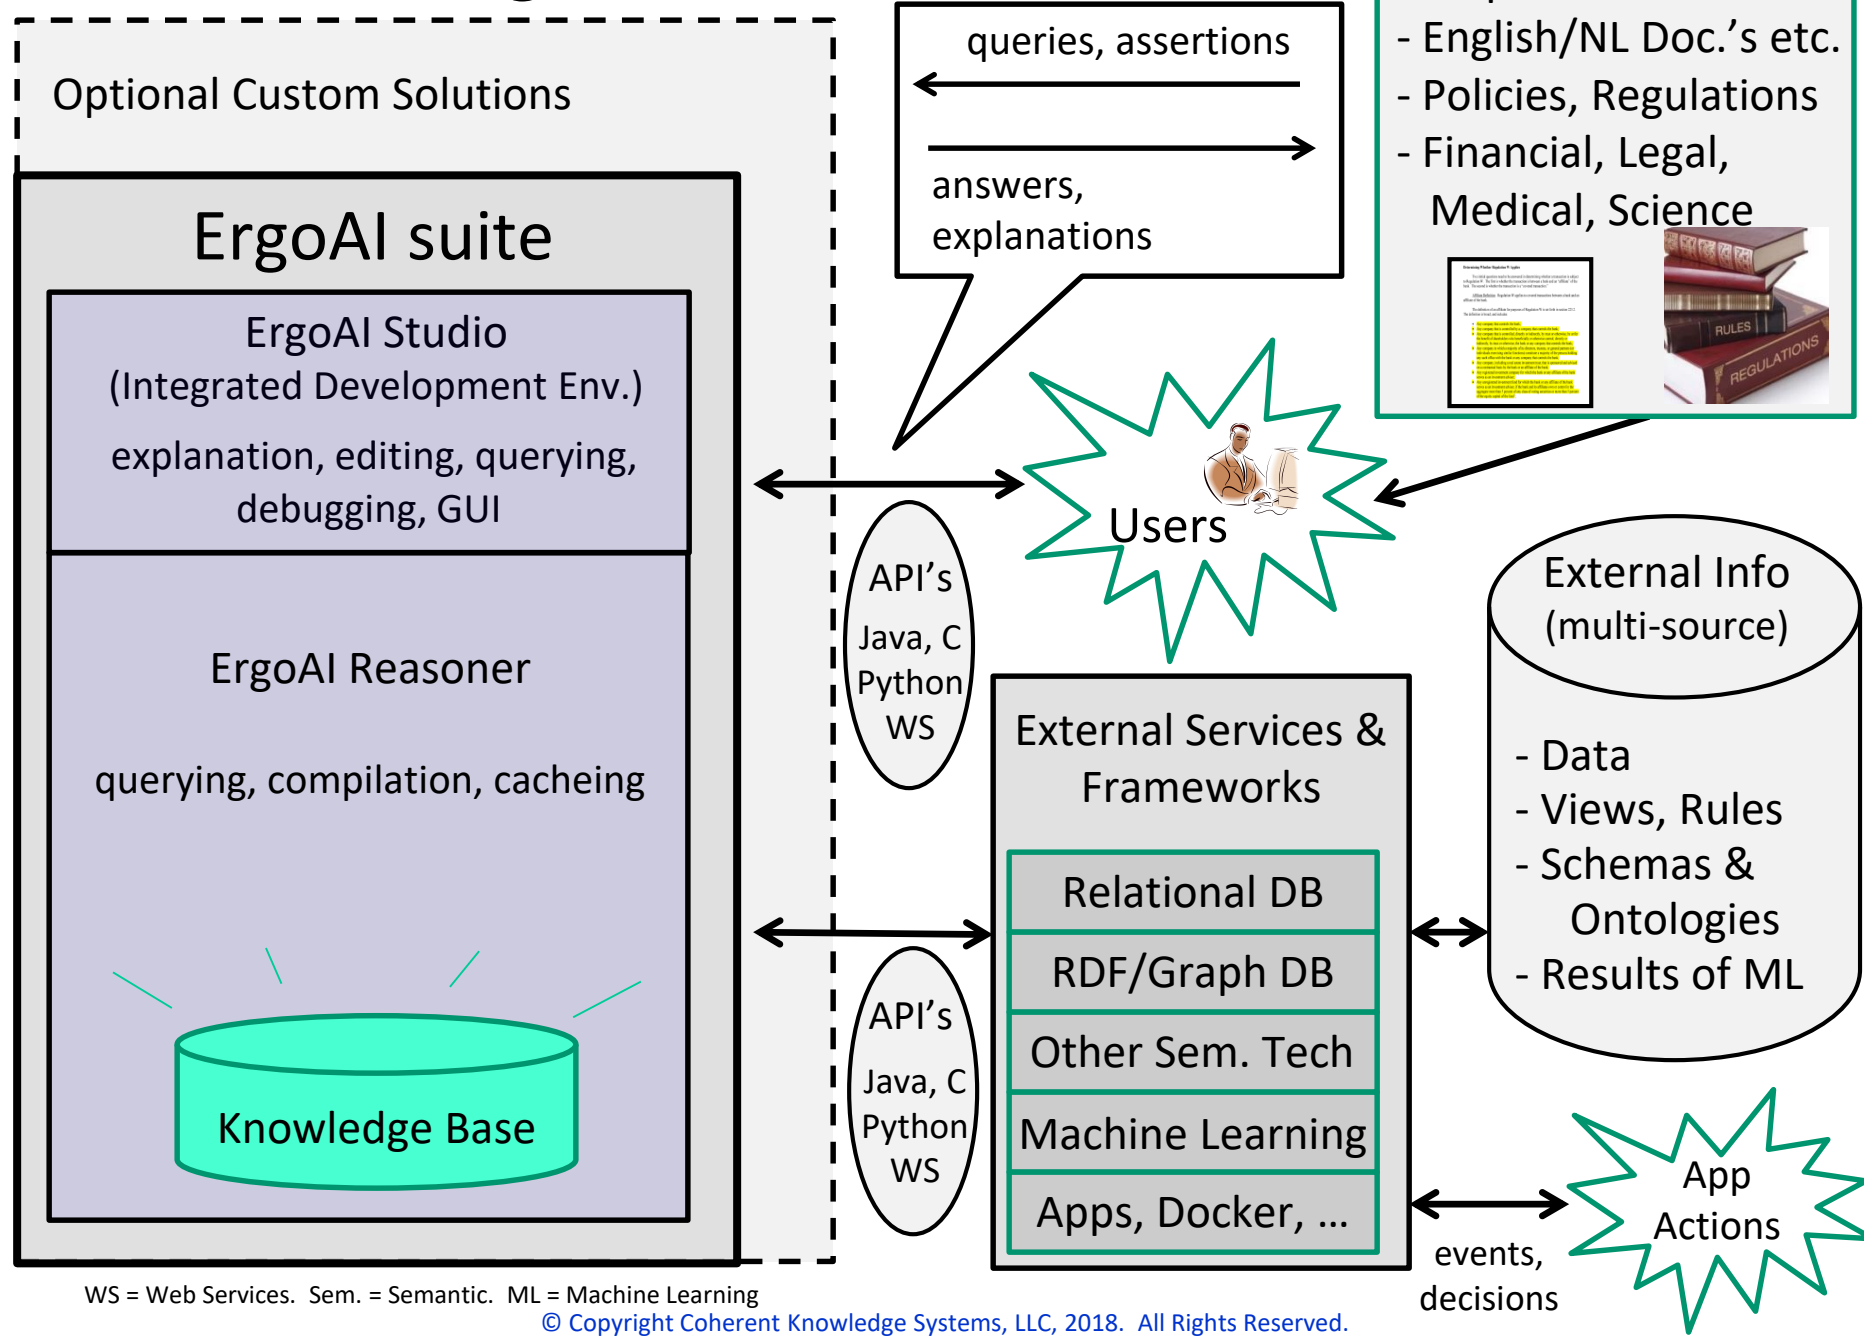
Optional Custom Solutions

ErgoAI suite

ErgoAI Studio
(Integrated Development Env.)
explanation, editing, querying, debugging, GUI

ErgoAI Reasoner

querying, compilation, cacheing

Knowledge Base

queries, assertions

answers, explanations

- English/NL Doc.'s etc.
- Policies, Regulations
- Financial, Legal, Medical, Science

RULES
REGULATIONS

Users

API's
Java, C
Python
WS

External Info
(multi-source)

- Data
- Views, Rules
- Schemas & Ontologies
- Results of ML

External Services & Frameworks

Relational DB
RDF/Graph DB
Other Sem. Tech
Machine Learning
Apps, Docker, ...

API's
Java, C
Python
WS

App Actions

events, decisions

WS = Web Services. Sem. = Semantic. ML = Machine Learning
© Copyright Coherent Knowledge Systems, LLC, 2018. All Rights Reserved.